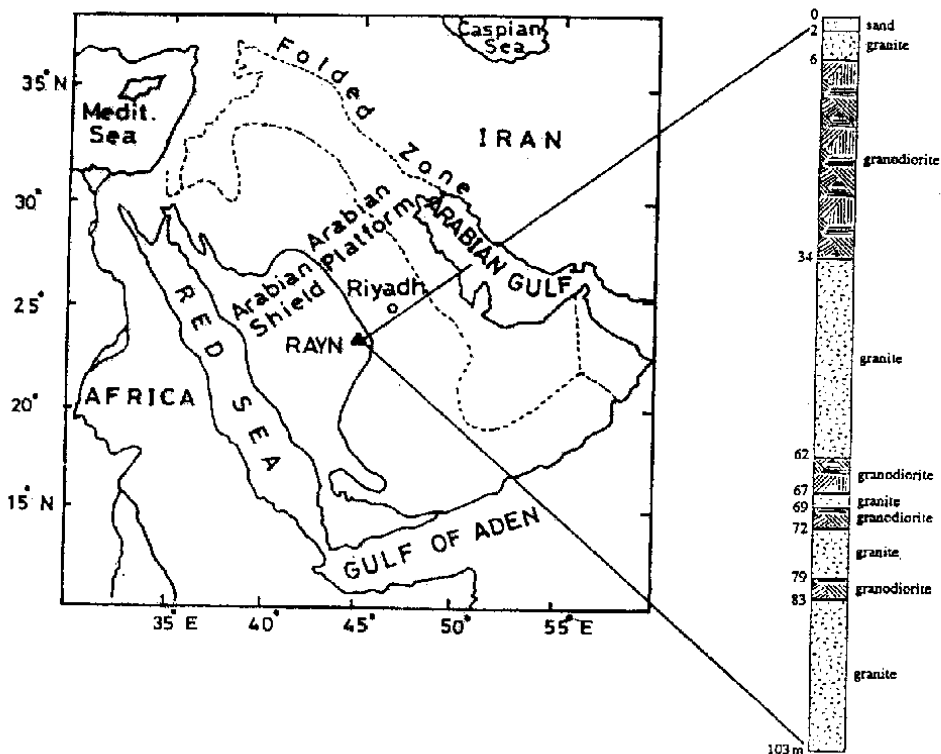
Caspian Sea

Folded Zone

35° N

Medit. Sea

IRAN

30°

Arabian Platform

ARABIAN GULF

25°

Arabian Shield

Riyadh

RED SEA

RAYN

20°

AFRICA

15° N

GULF OF ADEN

35° E

40°

45°

50°

55° E

0

2

sand

granite

6

granodiorite

34

granite

62

granodiorite

67

69

granite

granodiorite

72

granite

79

83

granodiorite

granite

103 m